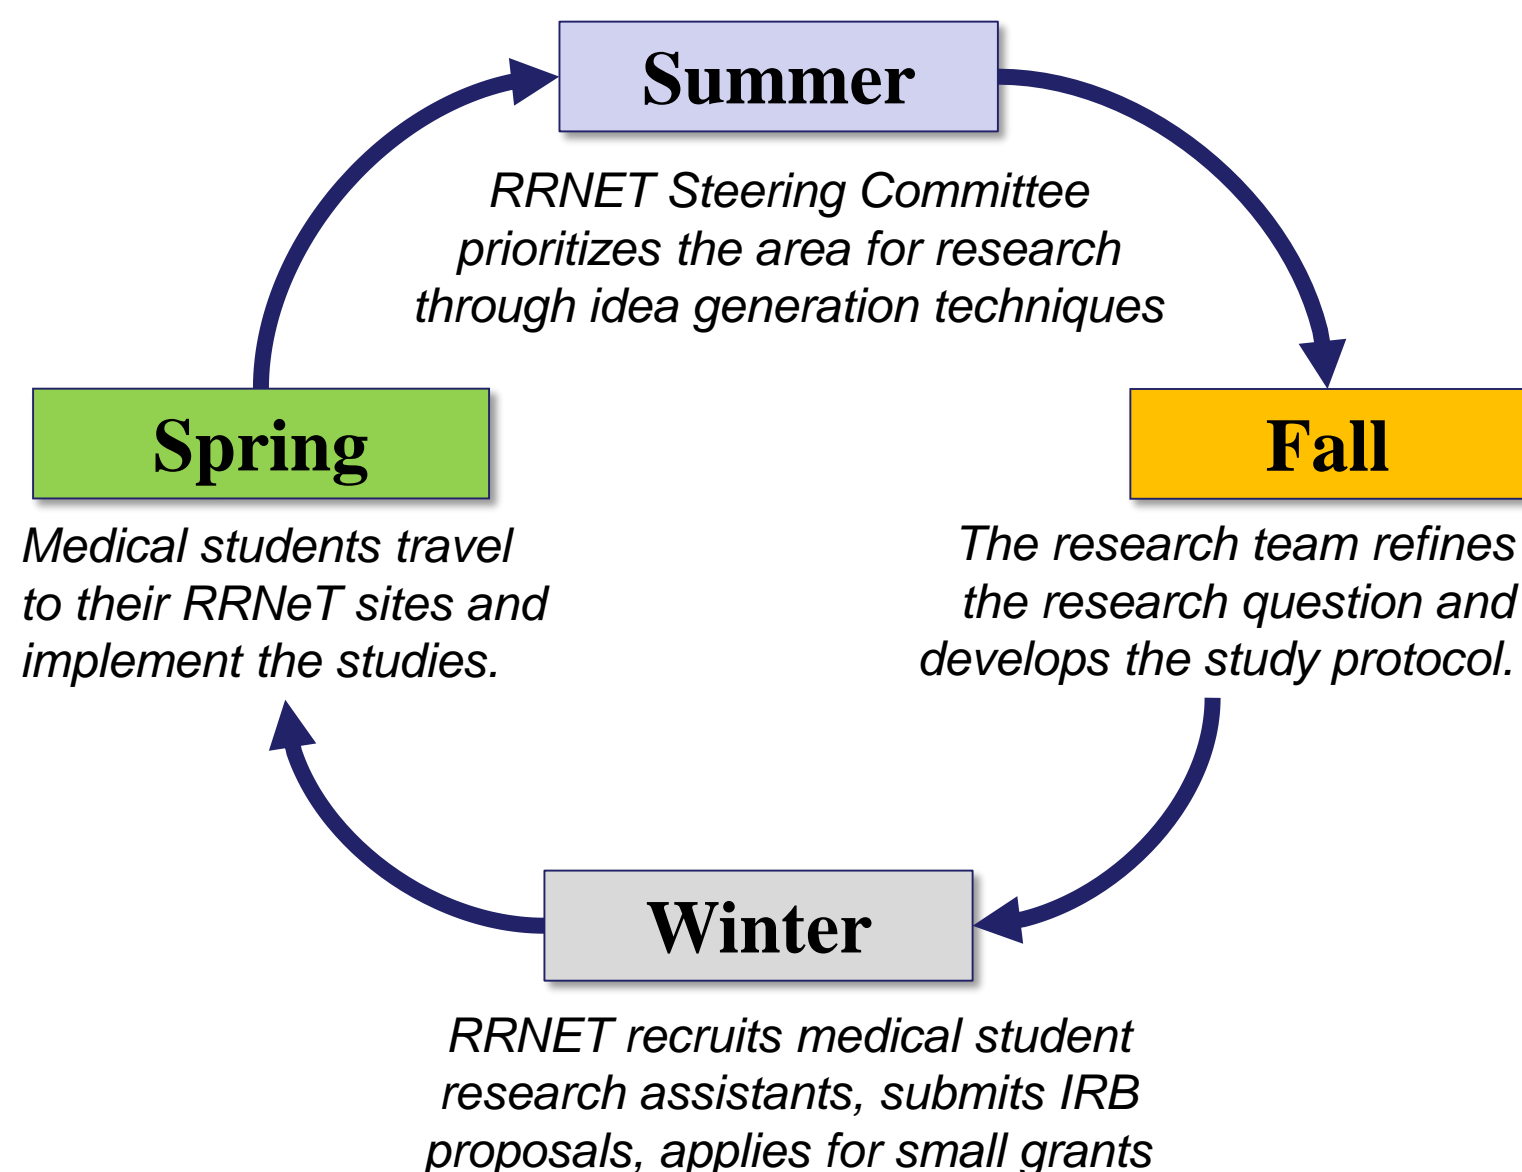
Summer

RRNET Steering Committee prioritizes the area for research through idea generation techniques

Fall

The research team refines the research question and develops the study protocol.

Winter

RRNET recruits medical student research assistants, submits IRB proposals, applies for small grants

Spring

Medical students travel to their RRNeT sites and implement the studies.